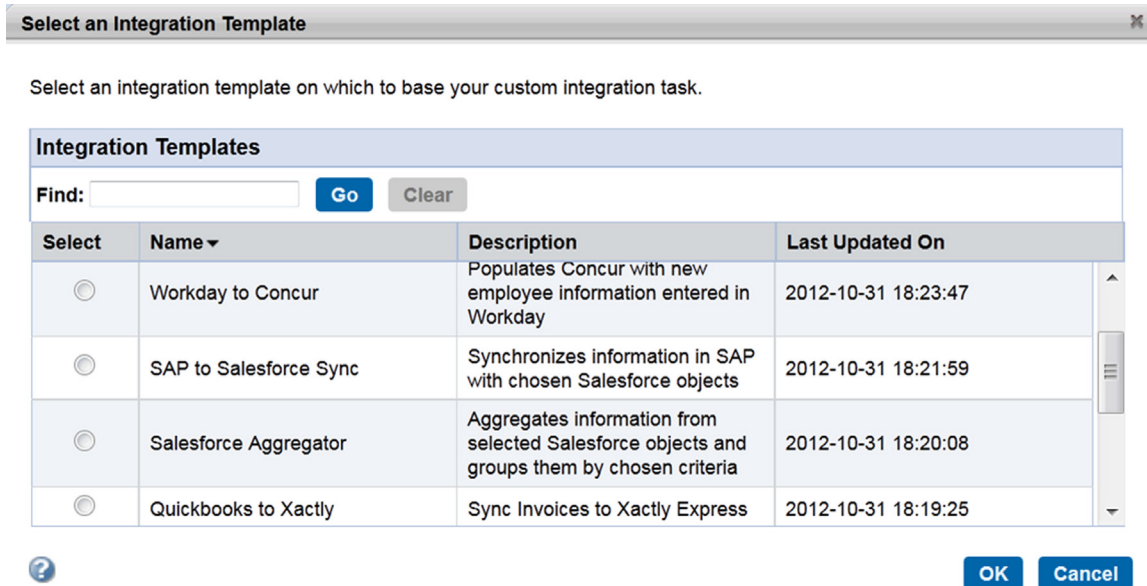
Select an Integration Template

Select an integration template on which to base your custom integration task.

Integration Templates

Find: Go Clear

| Select | Name | Description | Last Updated On |
|---|---|---|---|
| | Workday to Concur | Populates Concur with new employee information entered in Workday | 2012-10-31 18:23:47 |
| | SAP to Salesforce Sync | Synchronizes information in SAP with chosen Salesforce objects | 2012-10-31 18:21:59 |
| | Salesforce Aggregator | Aggregates information from selected Salesforce objects and groups them by chosen criteria | 2012-10-31 18:20:08 |
| | Quickbooks to Xactly | Sync Invoices to Xactly Express | 2012-10-31 18:19:25 |

OK Cancel